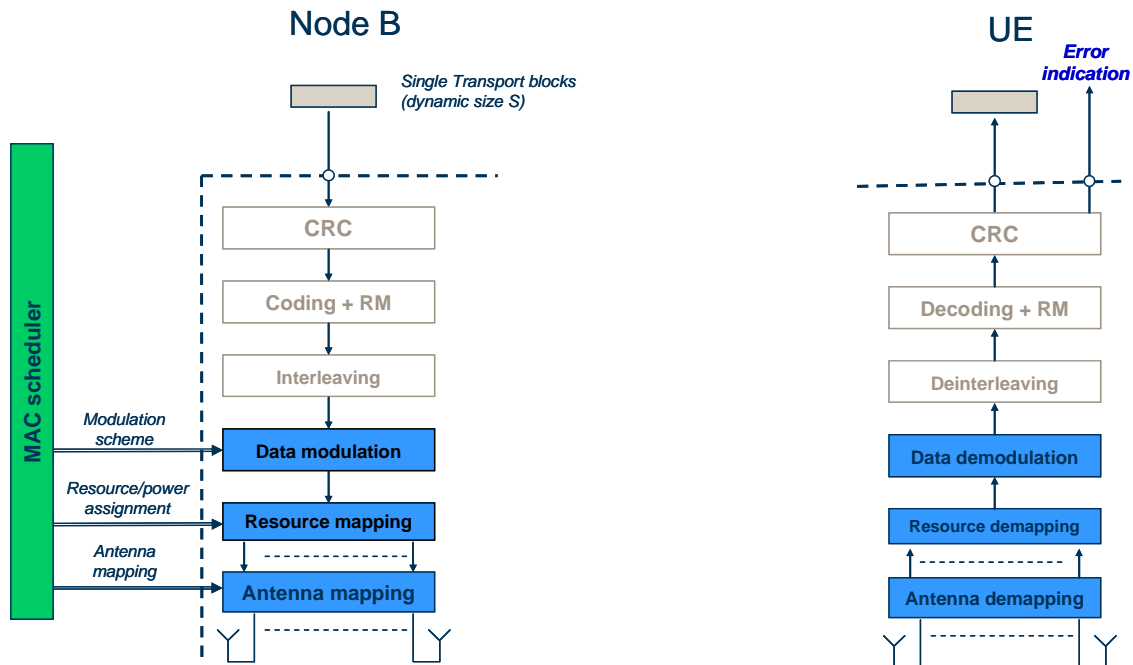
Node B

UE

Error indication

Single Transport blocks (dynamic size S)

MAC scheduler

CRC

Coding + RM

Interleaving

Modulation scheme

Data modulation

Resource/power assignment

Resource mapping

Antenna mapping

Antenna mapping

CRC

Decoding + RM

Deinterleaving

Data demodulation

Resource demapping

Antenna demapping